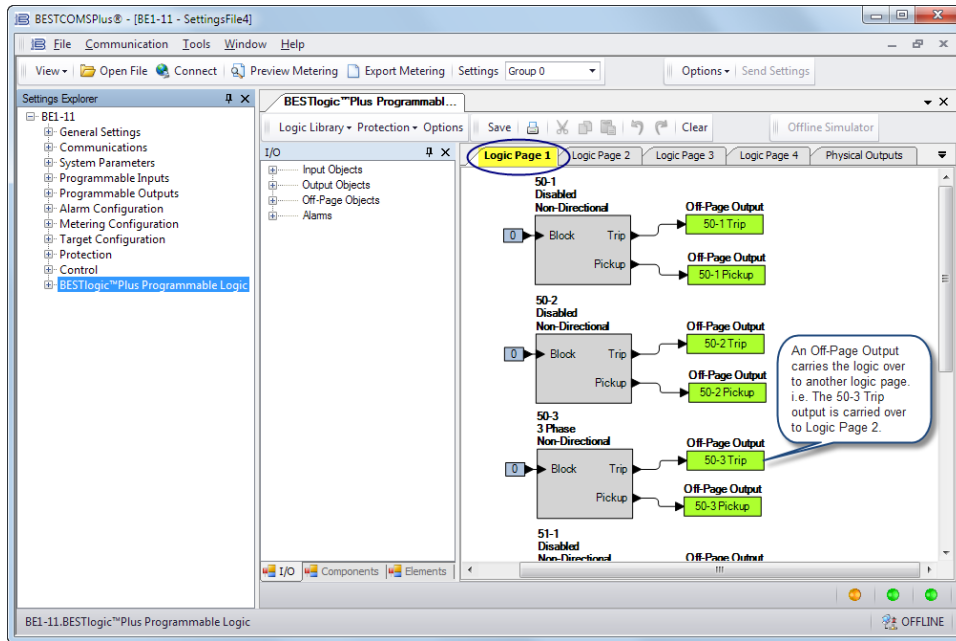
BESTCOMSPlus® - [BE1-11 - SettingsFile4]

File Communication Tools Window Help

View ▾ Open File Connect Preview Metering Export Metering Settings Group 0 Options ▾ Send Settings

Settings Explorer

BE1-11
General Settings
Communications
System Parameters
Programmable Inputs
Programmable Outputs
Alarm Configuration
Metering Configuration
Target Configuration
Protection
Control
BESTlogic™Plus Programmable Logic

BESTlogic™Plus Programmabl...

Logic Library ▾ Protection ▾ Options Save Clear Offline Simulator

I/O

Input Objects
Output Objects
Off-Page Objects
Alarms

Logic Page 1 Logic Page 2 Logic Page 3 Logic Page 4 Physical Outputs

50-1
Disabled
Non-Directional
0 Block Trip Pickup
Off-Page Output 50-1 Trip
Off-Page Output 50-1 Pickup

50-2
Disabled
Non-Directional
0 Block Trip Pickup
Off-Page Output 50-2 Trip
Off-Page Output 50-2 Pickup

An Off-Page Output carries the logic over to another logic page. i.e. The 50-3 Trip output is carried over to Logic Page 2.

50-3
3 Phase
Non-Directional
0 Block Trip Pickup
Off-Page Output 50-3 Trip
Off-Page Output 50-3 Pickup

51-1
Disabled
Non-Directional
Off-Page Output

I/O Components Elements

BE1-11.BESTlogic™Plus Programmable Logic OFFLINE